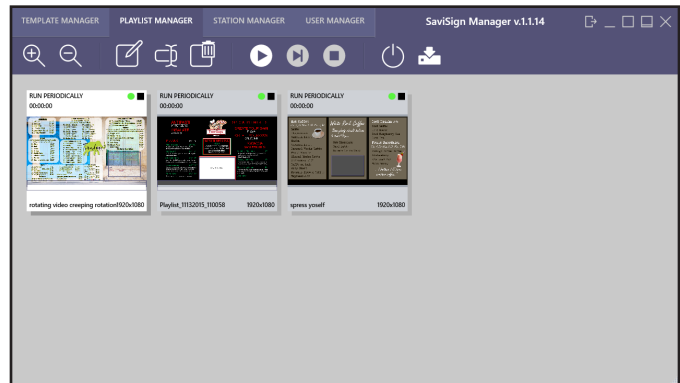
TEMPLATE MANAGER PLAYLIST MANAGER STATION MANAGER USER MANAGER

SaviSign Manager v.1.1.14

RUN PERIODICALLY
00:00:00

rotating video creeping rotation 1920x1080

RUN PERIODICALLY
00:00:00

Playlist_11132015_110058 1920x1080

RUN PERIODICALLY
00:00:00

spress youself 1920x1080